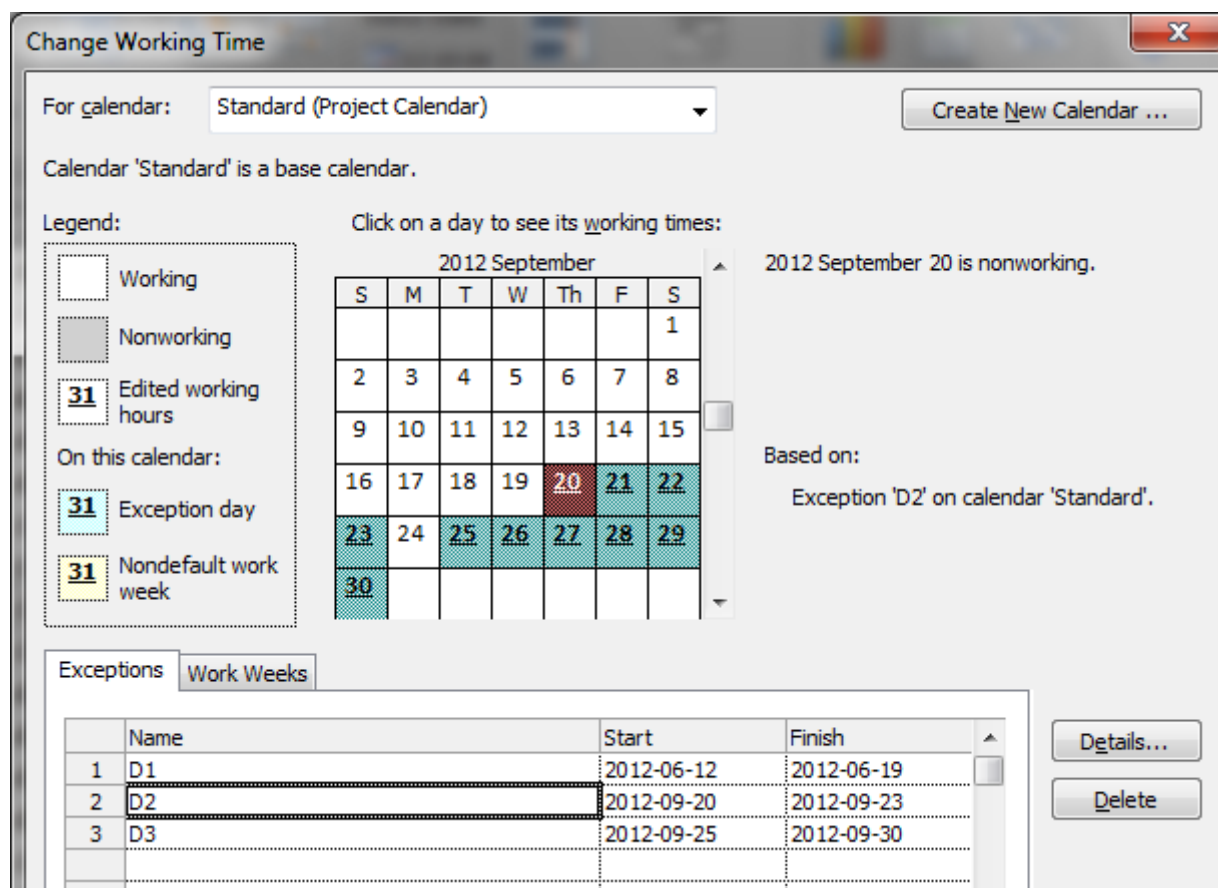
Change Working Time

For calendar: Standard (Project Calendar)

Create New Calendar ...

Calendar 'Standard' is a base calendar.

Legend:

Working

Nonworking

31 Edited working hours

On this calendar:

31 Exception day

31 Nondefault work week

Click on a day to see its working times:

2012 September

| S | M | T | W | Th | F | S |
|---|---|---|---|---|---|---|
| | | | | | | 1 |
| 2 | 3 | 4 | 5 | 6 | 7 | 8 |
| 9 | 10 | 11 | 12 | 13 | 14 | 15 |
| 16 | 17 | 18 | 19 | 20 | 21 | 22 |
| 23 | 24 | 25 | 26 | 27 | 28 | 29 |
| 30 | | | | | | |

2012 September 20 is nonworking.

Based on:

Exception 'D2' on calendar 'Standard'.

Exceptions | Work Weeks

| | Name | Start | Finish |
|---|---|---|---|
| 1 | D1 | 2012-06-12 | 2012-06-19 |
| 2 | D2 | 2012-09-20 | 2012-09-23 |
| 3 | D3 | 2012-09-25 | 2012-09-30 |
| | | | |

Details...

Delete